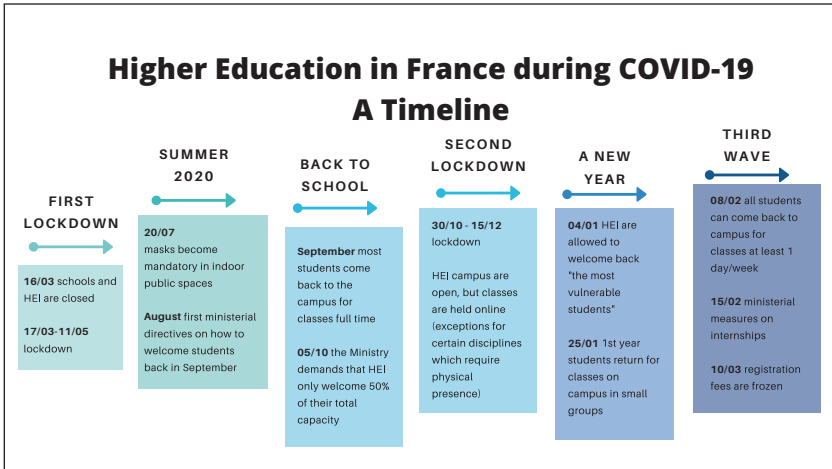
Higher Education in France during COVID-19
A Timeline

FIRST LOCKDOWN

16/03 schools and HEI are closed

17/03-11/05 lockdown

SUMMER 2020

20/07 masks become mandatory in indoor public spaces

August first ministerial directives on how to welcome students back in September

BACK TO SCHOOL

September most students come back to the campus for classes full time

05/10 the Ministry demands that HEI only welcome 50% of their total capacity

SECOND LOCKDOWN

30/10 - 15/12 lockdown

HEI campus are open, but classes are held online (exceptions for certain disciplines which require physical presence)

A NEW YEAR

04/01 HEI are allowed to welcome back "the most vulnerable students"

25/01 1st year students return for classes on campus in small groups

THIRD WAVE

08/02 all students can come back to campus for classes at least 1 day/week

15/02 ministerial measures on internships

10/03 registration fees are frozen